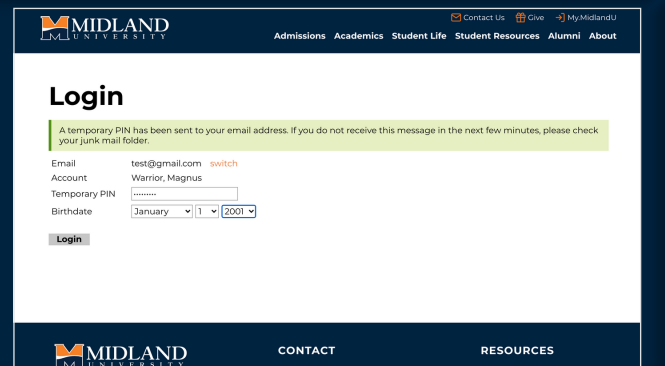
MIDLAND UNIVERSITY

Contact Us Give My.MidlandU

Admissions Academics Student Life Student Resources Alumni About

Login

A temporary PIN has been sent to your email address. If you do not receive this message in the next few minutes, please check your junk mail folder.

| | |
|---|---|
| Email | test@gmail.com switch |
| Account | Warrior, Magnus |
| Temporary PIN | •••••••• |
| Birthdate | January 1 2001 |

Login

MIDLAND UNIVERSITY

CONTACT

RESOURCES